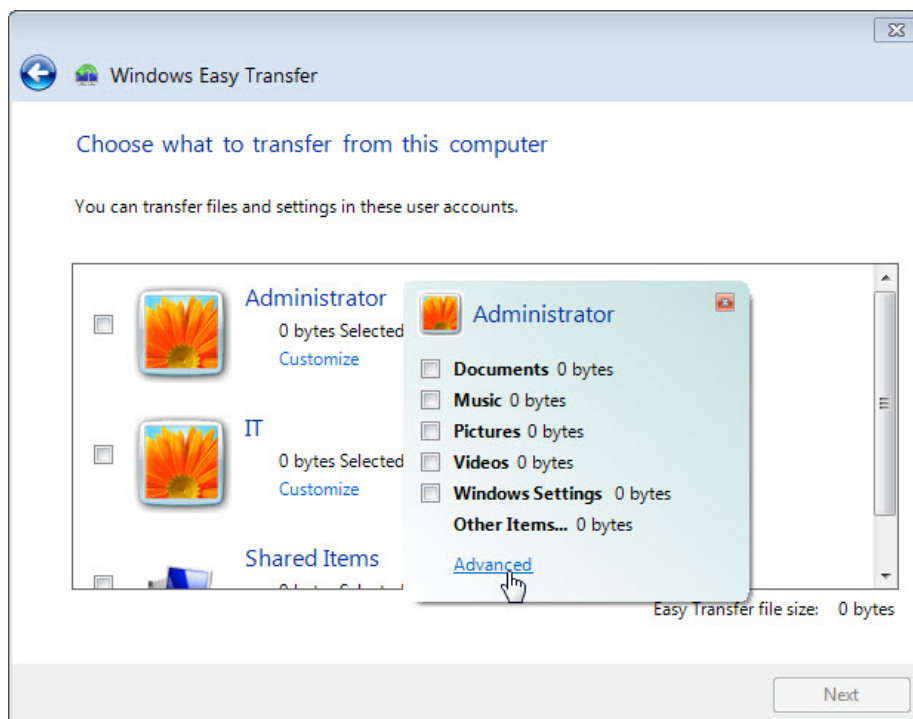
Windows Easy Transfer

Choose what to transfer from this computer

You can transfer files and settings in these user accounts.

Administrator
0 bytes Selected
Customize

IT
0 bytes Selected
Customize

Shared Items
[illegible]

Administrator
Documents 0 bytes
Music 0 bytes
Pictures 0 bytes
Videos 0 bytes
Windows Settings 0 bytes
Other Items... 0 bytes
Advanced

Easy Transfer file size: 0 bytes

Next